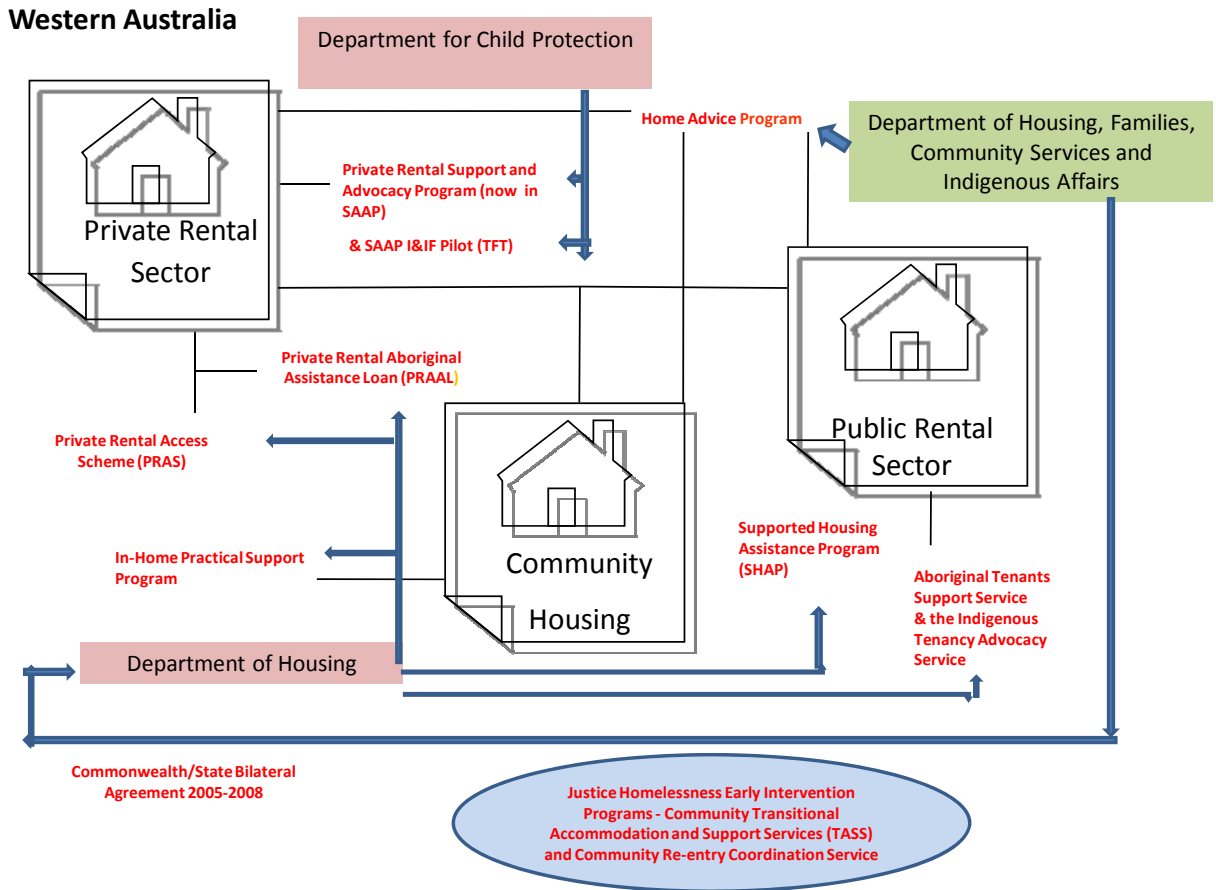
Western Australia

Department for Child Protection

Home Advice Program

Department of Housing, Families, Community Services and Indigenous Affairs

Private Rental Sector

Private Rental Support and Advocacy Program (now in SAAP)

& SAAP I&IF Pilot (TFT)

Public Rental Sector

Private Rental Aboriginal Assistance Loan (PRAAL)

Private Rental Access Scheme (PRAS)

Community Housing

Supported Housing Assistance Program (SHAP)

In-Home Practical Support Program

Aboriginal Tenants Support Service & the Indigenous Tenancy Advocacy Service

Department of Housing

Commonwealth/State Bilateral Agreement 2005-2008

Justice Homelessness Early Intervention Programs - Community Transitional Accommodation and Support Services (TASS) and Community Re-entry Coordination Service